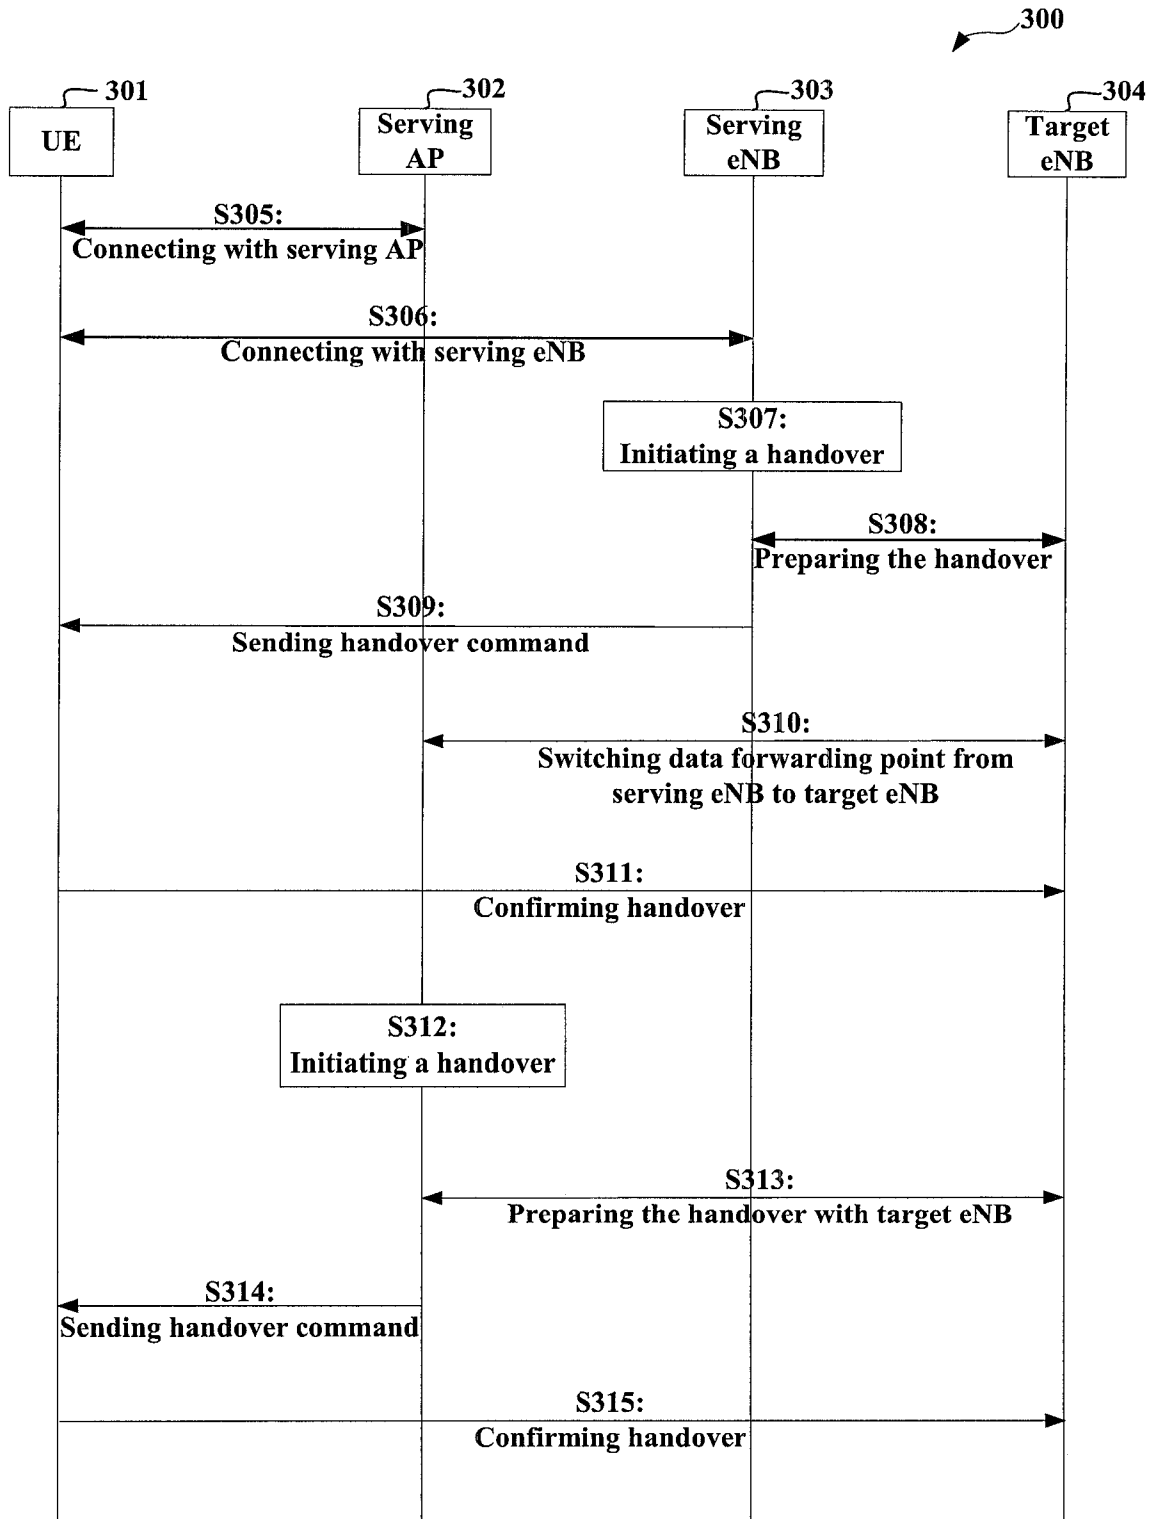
300

301
UE

302
Serving AP

303
Serving eNB

304
Target eNB

S305:
Connecting with serving AP

S306:
Connecting with serving eNB

S307:
Initiating a handover

S308:
Preparing the handover

S309:
Sending handover command

S310:
Switching data forwarding point from serving eNB to target eNB

S311:
Confirming handover

S312:
Initiating a handover

S313:
Preparing the handover with target eNB

S314:
Sending handover command

S315:
Confirming handover